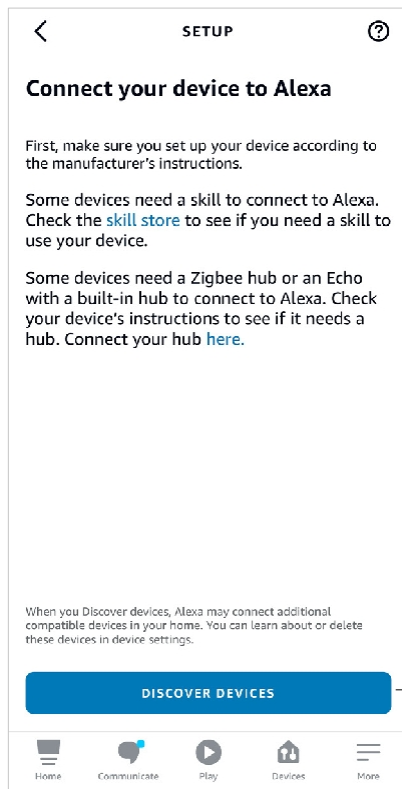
SETUP

Connect your device to Alexa

First, make sure you set up your device according to the manufacturer's instructions.

Some devices need a skill to connect to Alexa. Check the skill store to see if you need a skill to use your device.

Some devices need a Zigbee hub or an Echo with a built-in hub to connect to Alexa. Check your device's instructions to see if it needs a hub. Connect your hub here.

When you Discover devices, Alexa may connect additional compatible devices in your home. You can learn about or delete these devices in device settings.

DISCOVER DEVICES

Home Communicate Play Devices More